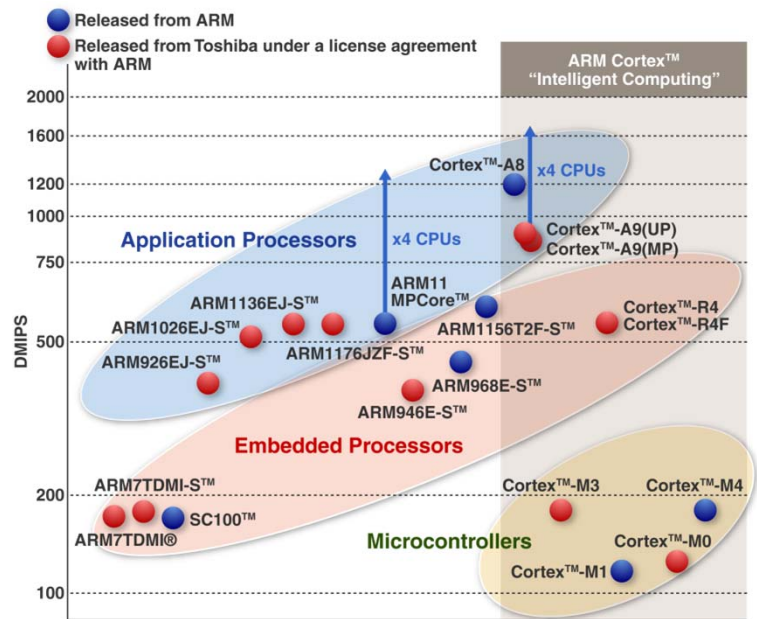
Released from ARM

Released from Toshiba under a license agreement with ARM

ARM Cortex$^{TM}$ "Intelligent Computing"

2000
1600
1200
1000
750
500
200
100

DMIPS

Cortex$^{TM}$-A8

x4 CPUs

x4 CPUs

Cortex$^{TM}$-A9(UP)
Cortex$^{TM}$-A9(MP)

Application Processors

ARM11 MPCore$^{TM}$

ARM1136EJ-S$^{TM}$

ARM1026EJ-S$^{TM}$

ARM1176JZF-S$^{TM}$

ARM1156T2F-S$^{TM}$

Cortex$^{TM}$-R4
Cortex$^{TM}$-R4F

ARM926EJ-S$^{TM}$

ARM968E-S$^{TM}$

ARM946E-S$^{TM}$

Embedded Processors

ARM7TDMI-S$^{TM}$

ARM7TDMI®

SC100$^{TM}$

Cortex$^{TM}$-M3

Cortex$^{TM}$-M4

Cortex$^{TM}$-M0

Microcontrollers

Cortex$^{TM}$-M1